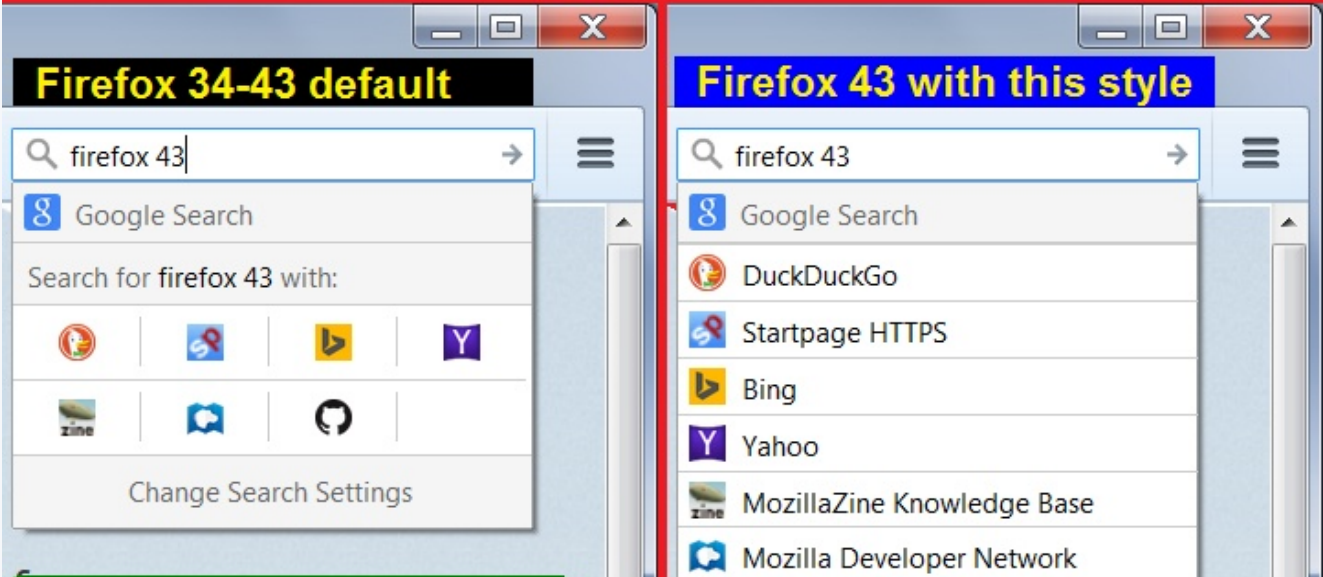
Firefox 34-43 default

firefox 43

Google Search

Search for firefox 43 with:

zine

Change Search Settings

Firefox 43 with this style

firefox 43

Google Search

DuckDuckGo

Startpage HTTPS

Bing

Yahoo

MozillaZine Knowledge Base

Mozilla Developer Network